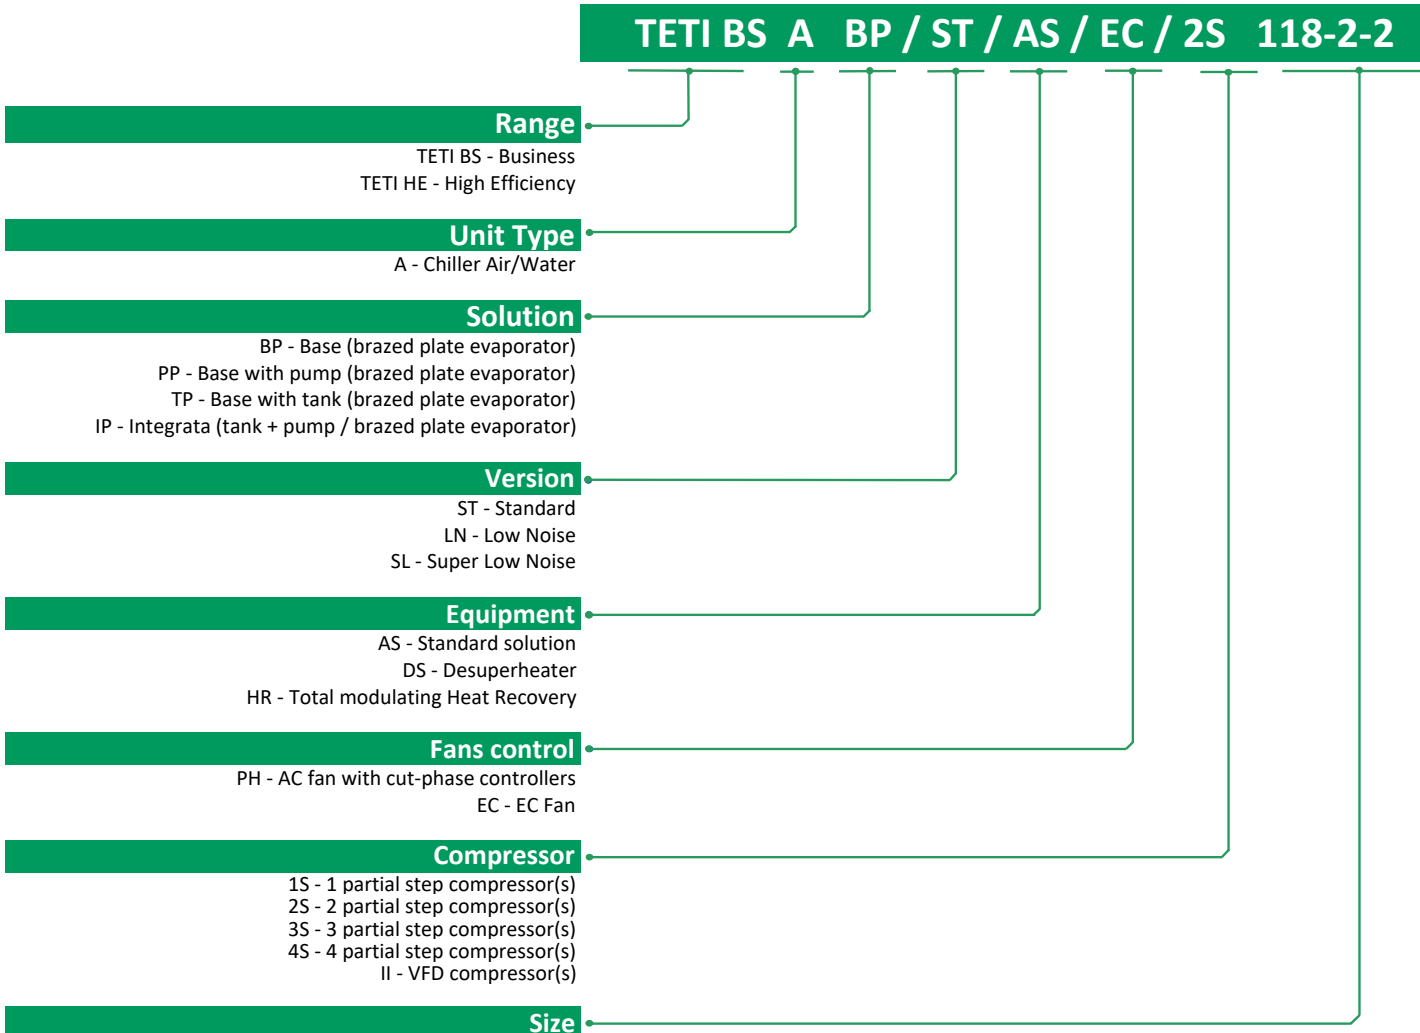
TETI BS A BP / ST / AS / EC / 2S 118-2-2

Range
TETI BS - Business
TETI HE - High Efficiency

Unit Type
A - Chiller Air/Water

Solution
BP - Base (brazed plate evaporator)
PP - Base with pump (brazed plate evaporator)
TP - Base with tank (brazed plate evaporator)
IP - Integrata (tank + pump / brazed plate evaporator)

Version
ST - Standard
LN - Low Noise
SL - Super Low Noise

Equipment
AS - Standard solution
DS - Desuperheater
HR - Total modulating Heat Recovery

Fans control
PH - AC fan with cut-phase controllers
EC - EC Fan

Compressor
1S - 1 partial step compressor(s)
2S - 2 partial step compressor(s)
3S - 3 partial step compressor(s)
4S - 4 partial step compressor(s)
II - VFD compressor(s)

Size